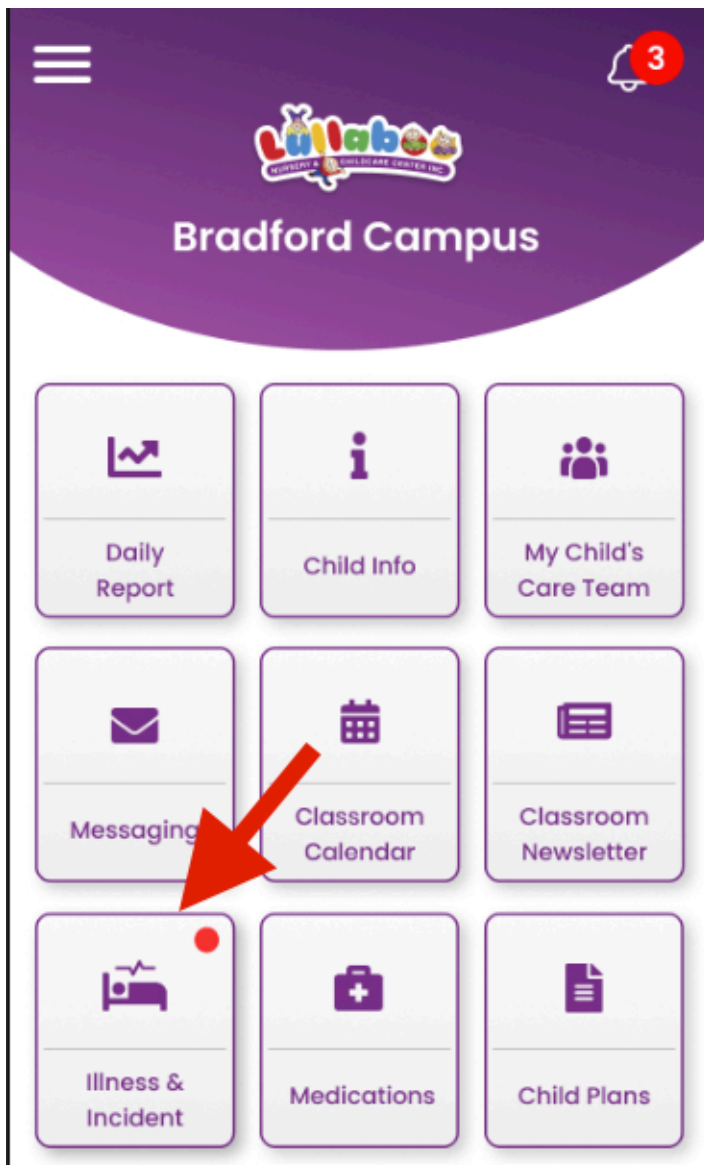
3

Lullaboo
NURSERY & CHILDCARE CENTER INC

Bradford Campus

Daily Report

Child Info

My Child's Care Team

Messaging

Classroom Calendar

Classroom Newsletter

Illness & Incident

Medications

Child Plans